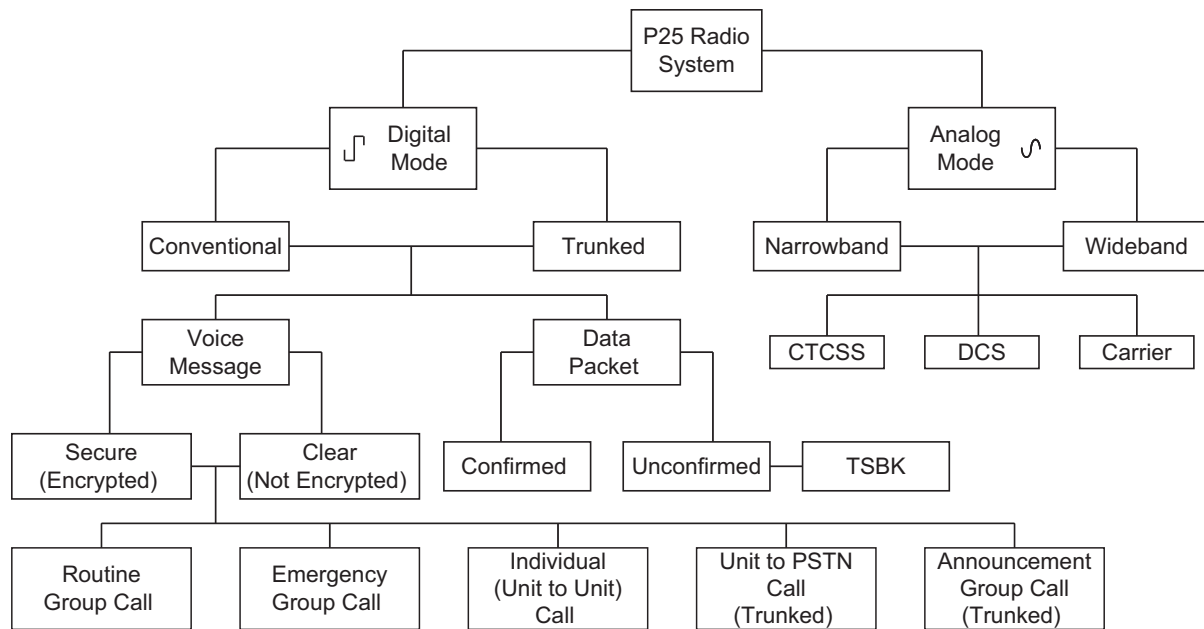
P25 Radio System

Digital Mode

Analog Mode

Conventional

Trunked

Narrowband

Wideband

Voice Message

Data Packet

CTCSS

DCS

Carrier

Secure (Encrypted)

Clear (Not Encrypted)

Confirmed

Unconfirmed

TSBK

Routine Group Call

Emergency Group Call

Individual (Unit to Unit) Call

Unit to PSTN Call (Trunked)

Announcement Group Call (Trunked)